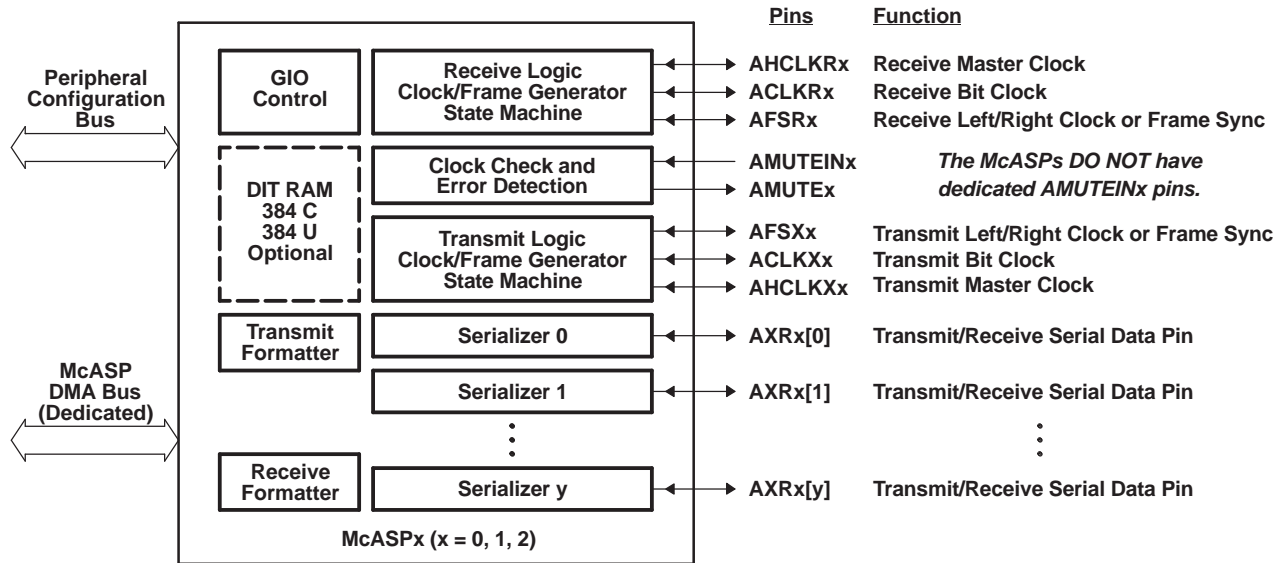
Pins Function

Peripheral Configuration Bus

GIO Control

Receive Logic Clock/Frame Generator State Machine

AHCLKRx Receive Master Clock
ACLKRx Receive Bit Clock
AFSRx Receive Left/Right Clock or Frame Sync

DIT RAM 384 C 384 U Optional

Clock Check and Error Detection

AMUTEINx
AMUTEx
*The McASPs DO NOT have dedicated AMUTEINx pins.*

Transmit Logic Clock/Frame Generator State Machine

AFSXx Transmit Left/Right Clock or Frame Sync
ACLKXx Transmit Bit Clock
AHCLKXx Transmit Master Clock

Transmit Formatter

Serializer 0 AXRx[0] Transmit/Receive Serial Data Pin

McASP DMA Bus (Dedicated)

Serializer 1 AXRx[1] Transmit/Receive Serial Data Pin

Receive Formatter

Serializer y AXRx[y] Transmit/Receive Serial Data Pin

McASPx (x = 0, 1, 2)